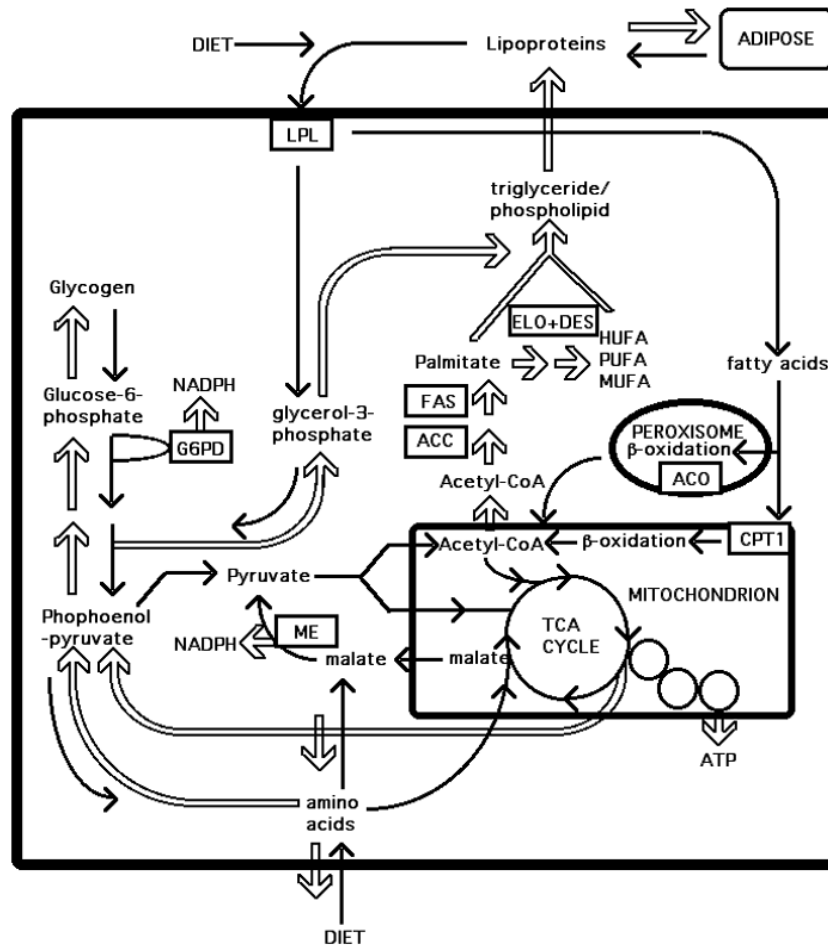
DIET

Lipoproteins

ADIPOSE

LPL

triglyceride/ phospholipid

Glycogen

ELO+DES

Palmitate

HUFA
PUFA
MUFA

fatty acids

NADPH

Glucose-6-phosphate

glycerol-3-phosphate

FAS

ACC

PEROXISOME
β-oxidation

G6PD

ACO

Acetyl-CoA

Acetyl-CoA

β-oxidation

CPT1

Pyruvate

MITOCHONDRION

Phophoenol -pyruvate

ME

TCA CYCLE

NADPH

malate

malate

ATP

amino acids

DIET